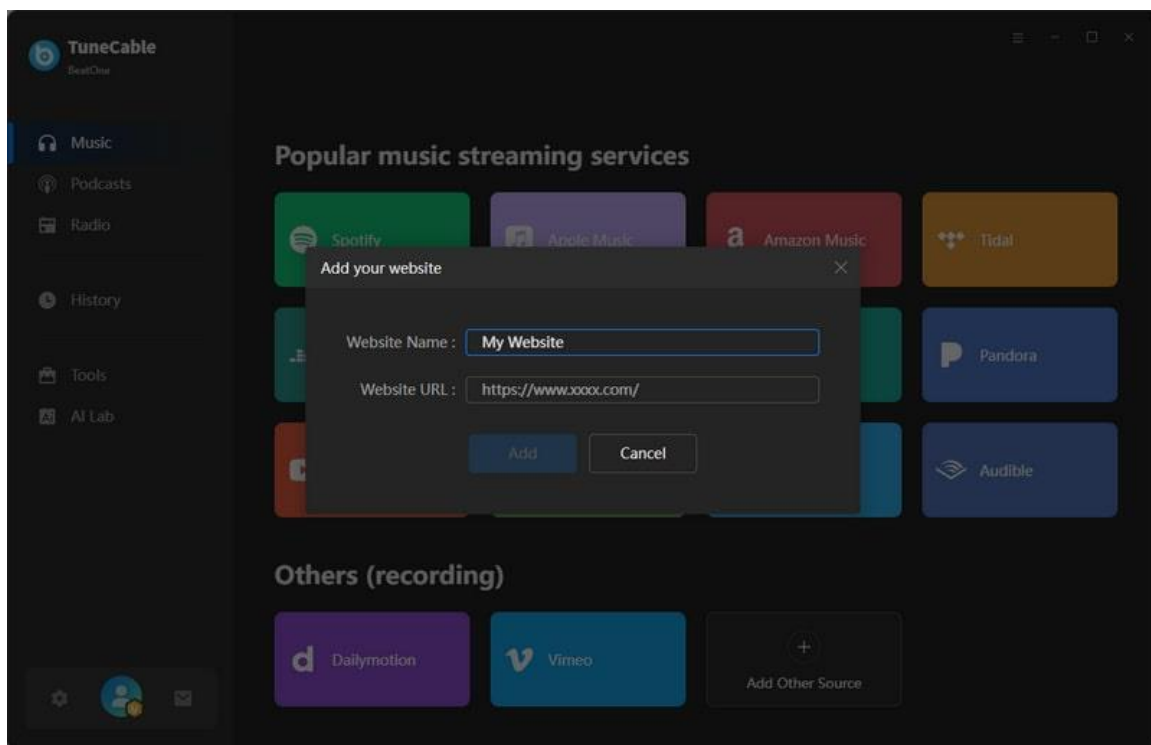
TuneCable
BeatOne

Music
Podcasts
Radio

History

Tools
AI Lab

Popular music streaming services

Spotify
Apple Music
Amazon Music
Tidal
Pandora
Audible

Add your website

Website Name : My Website
Website URL : https://www.xxxx.com/

Add
Cancel

Others (recording)

Dailymotion
Vimeo
Add Other Source